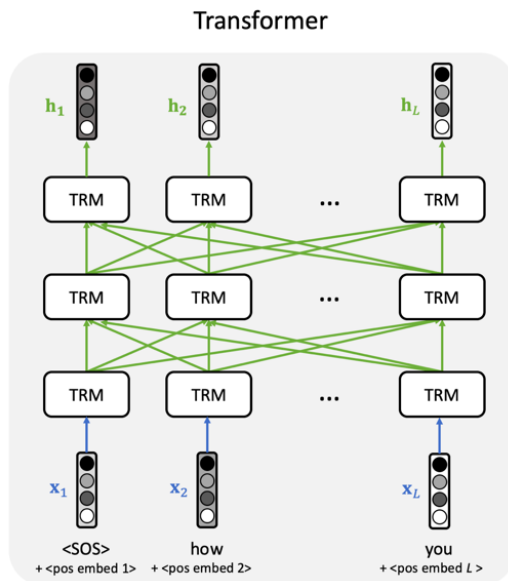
Transformer

$\mathbf{h}_1$ $\mathbf{h}_2$ $\mathbf{h}_L$

TRM TRM ... TRM

TRM TRM ... TRM

TRM TRM ... TRM

$\mathbf{x}_1$ $\mathbf{x}_2$ $\mathbf{x}_L$

<SOS>
+ <pos embed 1>

how
+ <pos embed 2>

you
+ <pos embed $L$ >